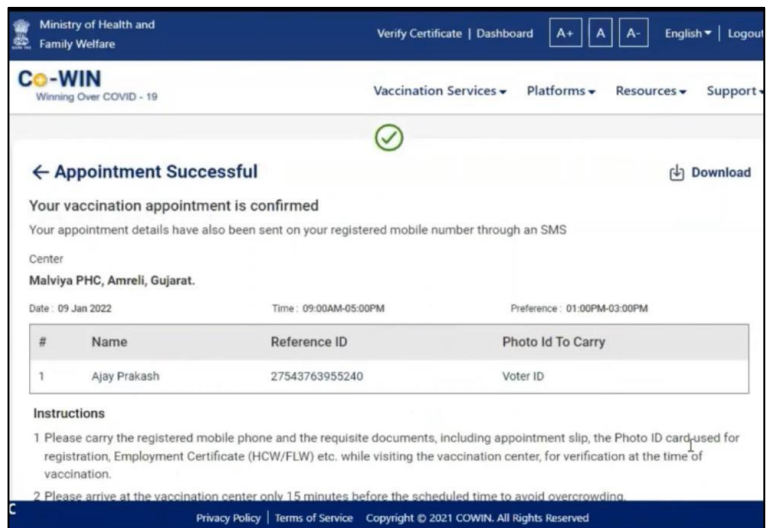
Ministry of Health and Family Welfare

Verify Certificate | Dashboard A+ A A- English | Logout

Co-WIN
Winning Over COVID - 19

Vacchination Services Platforms Resources Support

← Appointment Successful

Download

Your vaccination appointment is confirmed

Your appointment details have also been sent on your registered mobile number through an SMS

Center
Malviya PHC, Amreli, Gujarat.

Date : 09 Jan 2022 Time : 09:00AM-05:00PM Preference : 01:00PM-03:00PM

| # | Name | Reference ID | Photo Id To Carry |
|---|---|---|---|
| 1 | Ajay Prakash | 27543763955240 | Voter ID |

Instructions

1 Please carry the registered mobile phone and the requisite documents, including appointment slip, the Photo ID card used for registration, Employment Certificate (HCW/FLW) etc. while visiting the vaccination center, for verification at the time of vaccination.

2 Please arrive at the vaccination center only 15 minutes before the scheduled time to avoid overcrowding.

C

Privacy Policy | Terms of Service Copyright © 2021 COWIN. All Rights Reserved